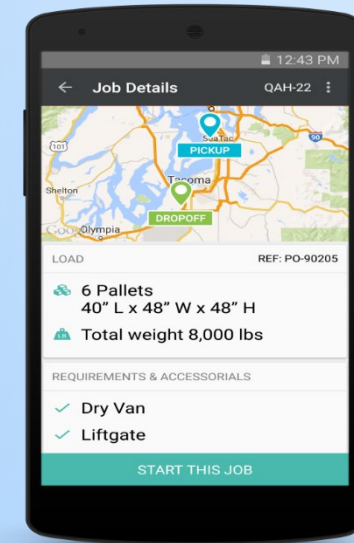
12:43 PM

Job Details

QAH-22

101

SeaTac

PICKUP

90

Shelton

Tacoma

DROPOFF

Google

Olympia

LOAD

REF: PO-90205

6 Pallets
40" L x 48" W x 48" H

Total weight 8,000 lbs

REQUIREMENTS & ACCESSORIALS

Dry Van

Liftgate

START THIS JOB